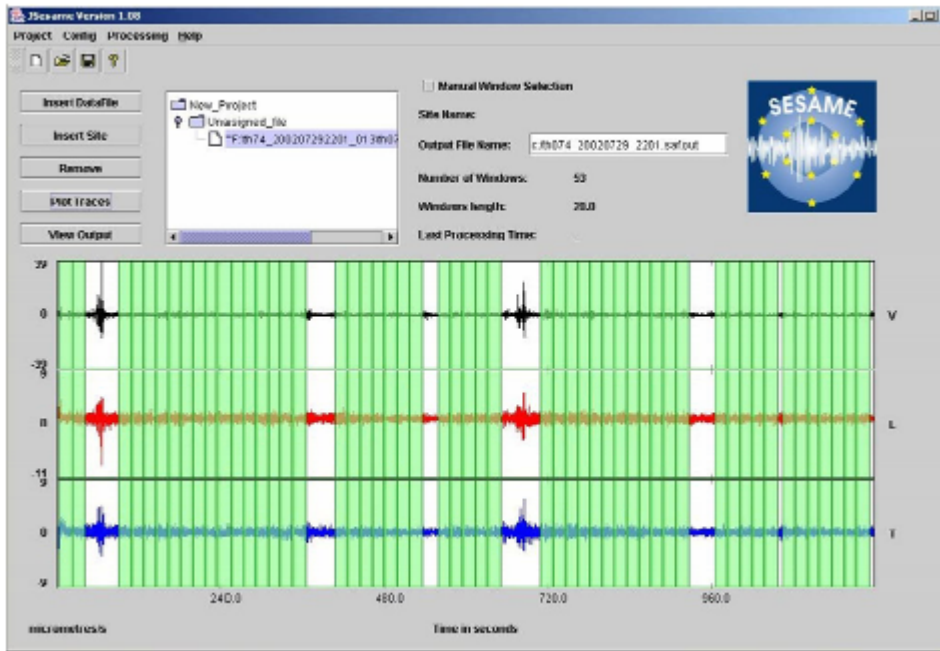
JSesame Version 1.08

Project Config Processing Help

Insert DataFile

Insert Site

Remove

Plot Traces

View Output

New_Project
Unassigned_file
*F:th74_200207292201_013th07

Manual Window Selection

Site Name:

Output File Name: c:fth074_20020729_2201.saf.out

Number of Windows: 53

Windows length: 20.0

Last Processing Time:

SESAME

39
0
-39
9
0
-11
9
0
-9

V
L
T

240.0
480.0
720.0
960.0

micrometres/s

Time in seconds